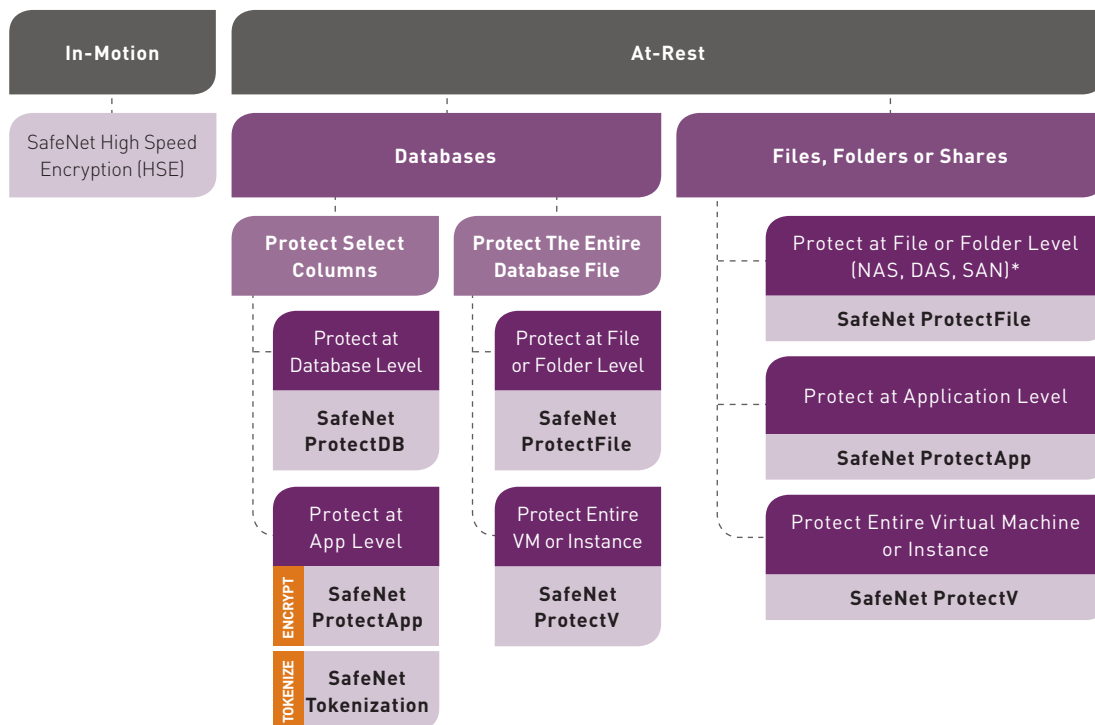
In-Motion

At-Rest

SafeNet High Speed Encryption (HSE)

Databases

Files, Folders or Shares

Protect Select Columns

Protect The Entire Database File

Protect at Database Level

SafeNet ProtectDB

Protect at App Level

ENCRYPT

SafeNet ProtectApp

TOKENIZE

SafeNet Tokenization

Protect at File or Folder Level

SafeNet ProtectFile

Protect Entire VM or Instance

SafeNet ProtectV

Protect at File or Folder Level (NAS, DAS, SAN)*

SafeNet ProtectFile

Protect at Application Level

SafeNet ProtectApp

Protect Entire Virtual Machine or Instance

SafeNet ProtectV